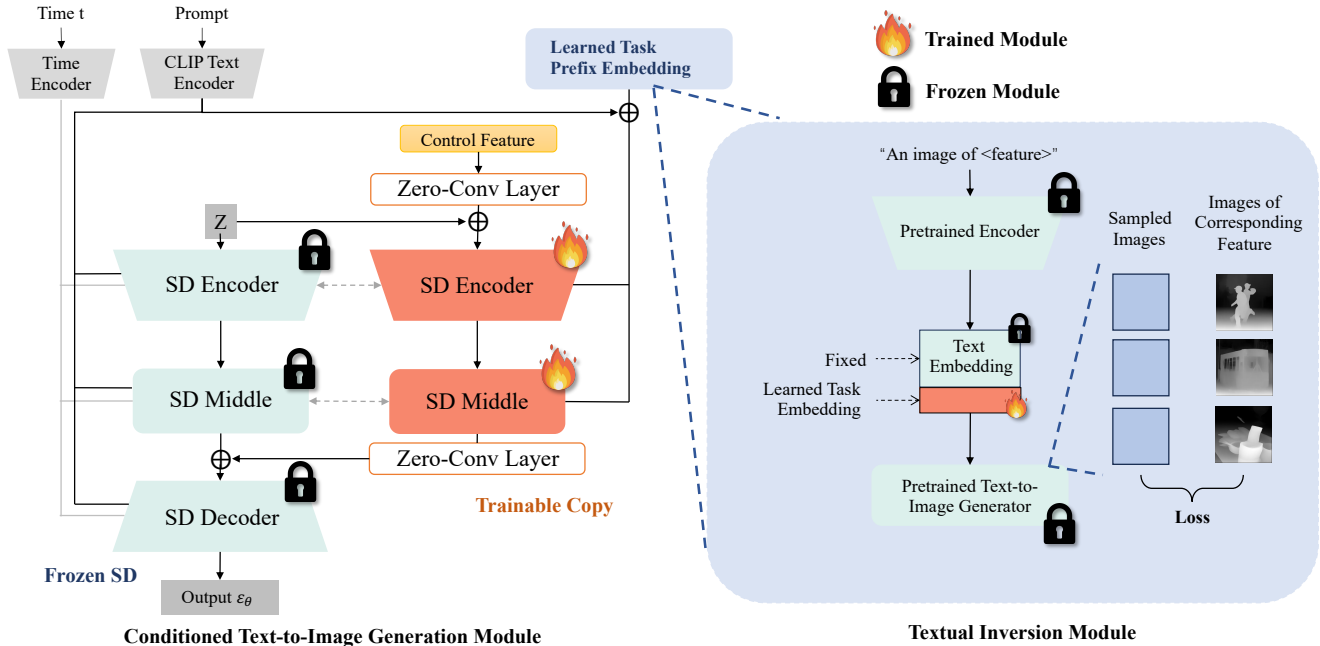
Time t

Prompt

Time Encoder

CLIP Text Encoder

Learned Task Prefix Embedding

Trained Module

Frozen Module

Control Feature

Zero-Conv Layer

Z

SD Encoder

SD Encoder

SD Middle

SD Middle

Zero-Conv Layer

SD Decoder

Trainable Copy

Frozen SD

Output $\varepsilon_\theta$

Conditioned Text-to-Image Generation Module

"An image of <feature>"

Pretrained Encoder

Sampled Images

Images of Corresponding Feature

Fixed

Text Embedding

Learned Task Embedding

Pretrained Text-to-Image Generator

Loss

Textual Inversion Module